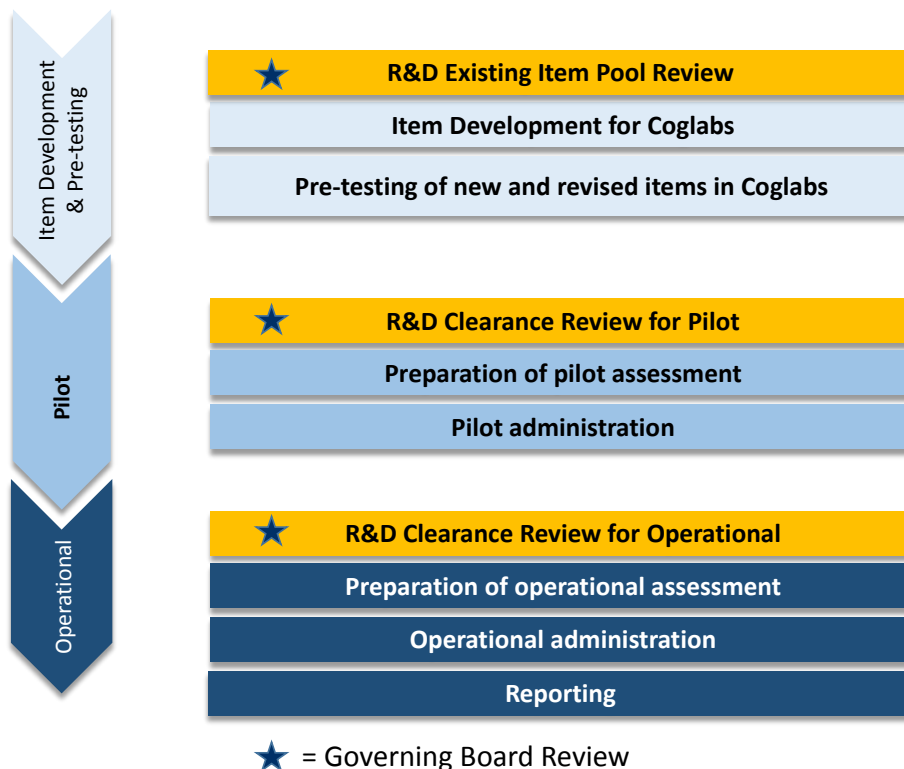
Item Development & Pre-testing

R&D Existing Item Pool Review

Item Development for Coglabs

Pre-testing of new and revised items in Coglabs

Pilot

R&D Clearance Review for Pilot

Preparation of pilot assessment

Pilot administration

Operational

R&D Clearance Review for Operational

Preparation of operational assessment

Operational administration

Reporting

= Governing Board Review